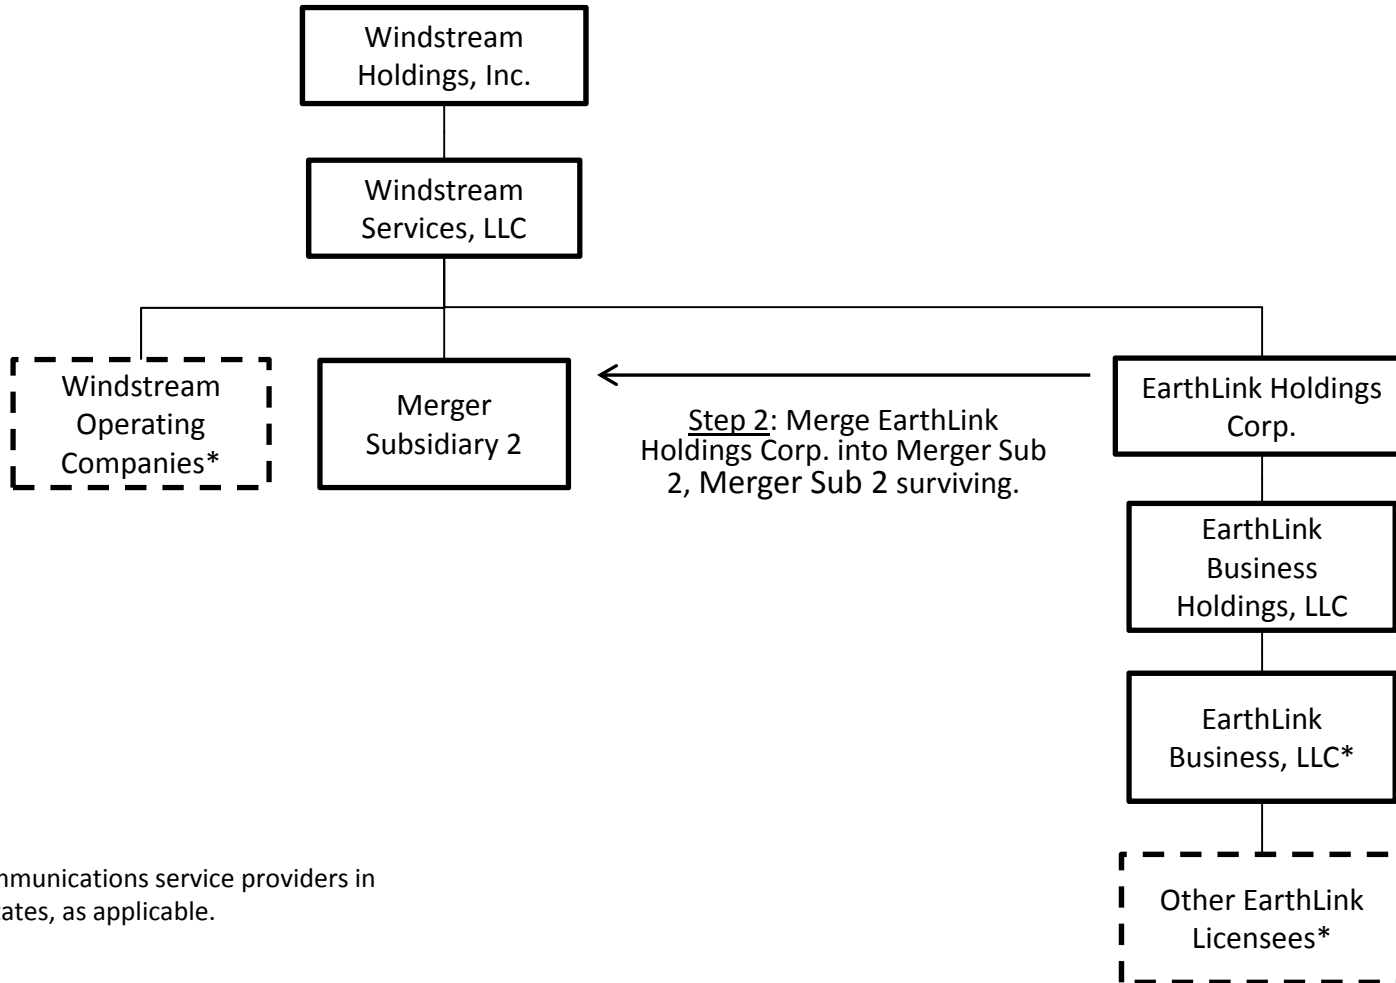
Windstream Holdings, Inc.

Windstream Services, LLC

Windstream Operating Companies*

Merger Subsidiary 2

Step 2: Merge EarthLink Holdings Corp. into Merger Sub 2, Merger Sub 2 surviving.

EarthLink Holdings Corp.

EarthLink Business Holdings, LLC

EarthLink Business, LLC*

Other EarthLink Licensees*

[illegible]nmunications service providers in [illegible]ates, as applicable.